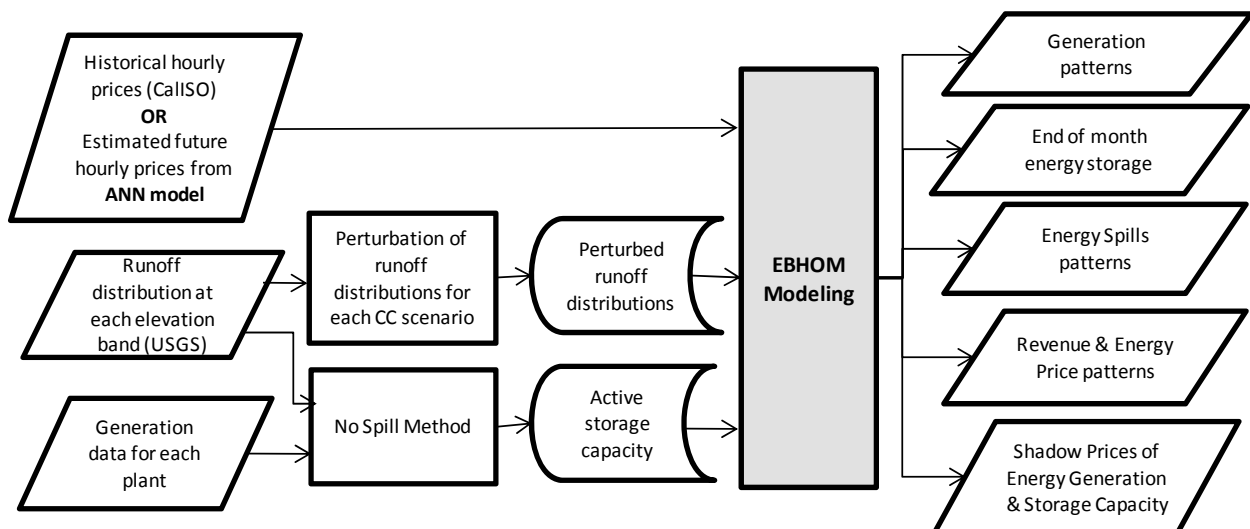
Historical hourly prices (CalISO)
OR
Estimated future hourly prices from
ANN model

Runoff distribution at each elevation band (USGS)

Perturbation of runoff distributions for each CC scenario

Perturbed runoff distributions

Generation data for each plant

No Spill Method

Active storage capacity

EBHOM Modeling

Generation patterns

End of month energy storage

Energy Spills patterns

Revenue & Energy Price patterns

Shadow Prices of Energy Generation & Storage Capacity